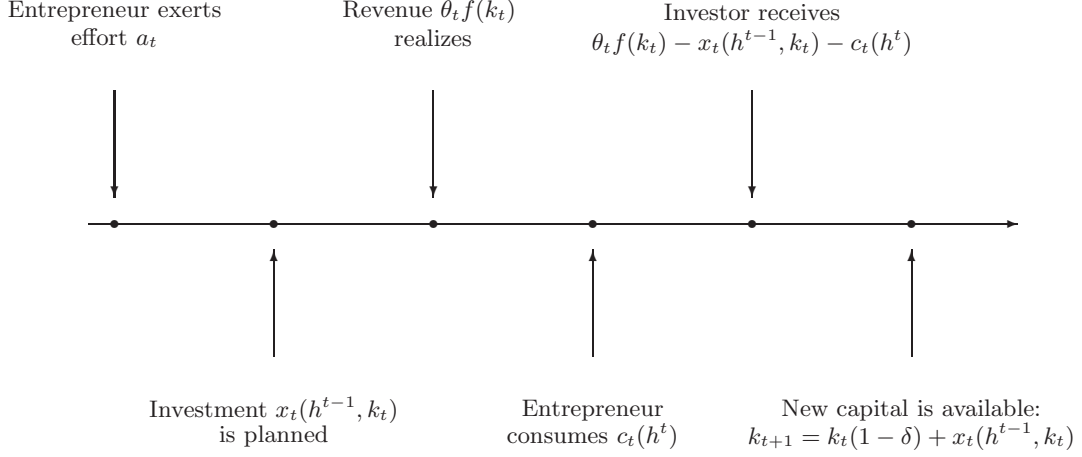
Entrepreneur exerts effort $a_t$

Revenue $\theta_t f(k_t)$ realizes

Investor receives $\theta_t f(k_t) - x_t(h^{t-1}, k_t) - c_t(h^t)$

Investment $x_t(h^{t-1}, k_t)$ is planned

Entrepreneur consumes $c_t(h^t)$

New capital is available: $k_{t+1} = k_t(1-\delta) + x_t(h^{t-1}, k_t)$